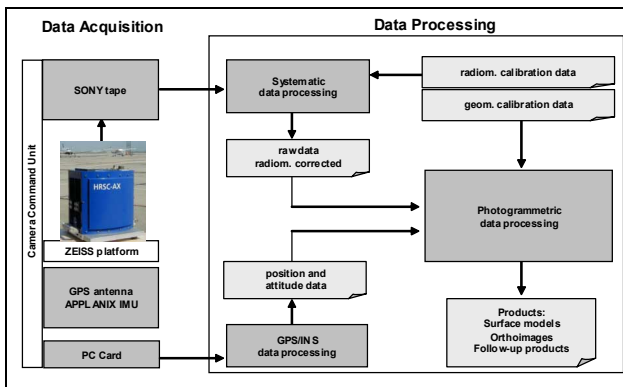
Data Acquisition

Data Processing

Camera Command Unit

SONY tape

HRSC-AX

ZEISS platform

GPS antenna
APPLANIX IMU

PC Card

Systematic data processing

radiom. calibration data

geom. calibration data

rawdata
radiom. corrected

Photogrammetric data processing

position and attitude data

GPS/INS data processing

Products:
Surface models
Orthoimages
Follow-up products